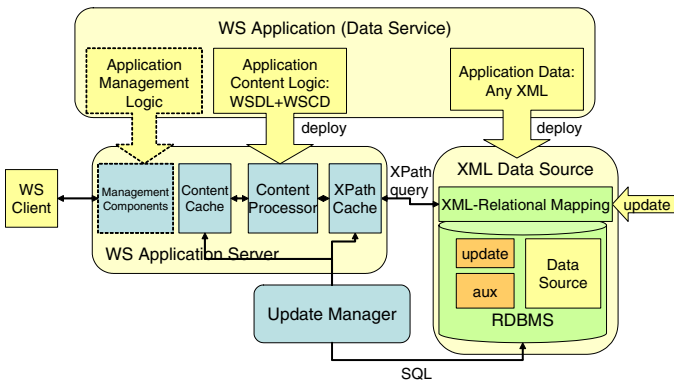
WS Application (Data Service)

Application Management Logic

Application Content Logic: WSDL+WSCD

Application Data: Any XML

deploy

deploy

WS Client

Management Components

Content Cache

Content Processor

XPath Cache

XPath query

WS Application Server

XML Data Source

XML-Relational Mapping

update

update

aux

Data Source

RDBMS

Update Manager

SQL